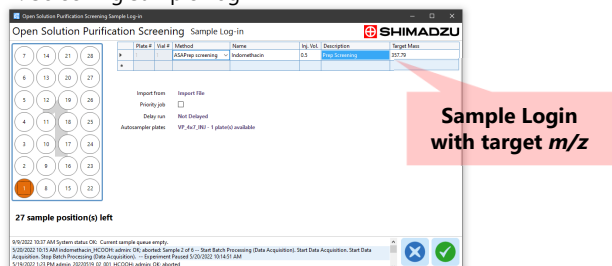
Open Solution Purification Screening Sample Log-in

Open Solution Purification Screening Sample Log-in

SHIMADZU

| | Plate # | Vial # | Method | Name | Inj. Vol. | Description | Target Mass |
|---|---|---|---|---|---|---|---|
| ▸ | | | ASAPrep screening | Indomethacin | 0.5 | Prep Screening | 357.79 |
| * | | | | | | | |

| 7 | 14 | 21 | 28 |
|---|---|---|---|
| 6 | 13 | 20 | 27 |
| 5 | 12 | 19 | 26 |
| 4 | 11 | 18 | 25 |
| 3 | 10 | 17 | 24 |
| 2 | 9 | 16 | 23 |
| 1 | 8 | 15 | 22 |

Import from Import File

Priority job

Delay run Not Delayed

Autosampler plates VP_4x7_INJ - 1 plate(s) available

Sample Login with target $m/z$

27 sample position(s) left

9/9/2022 10:37 AM System status OK: Current sample queue empty.

5/20/2022 10:15 AM indomethacin_HCOOH: admin: OK: aborted: Sample 2 of 6 -- Start Batch Processing (Data Acquisition). Start Data Acquisition. Stop Batch Processing (Data Acquisition). -- Experiment Paused 5/20/2022 10:14:51 AM

5/19/2022 1:23 PM admin: 20220519_02_001_HCOOH: admin: OK: aborted